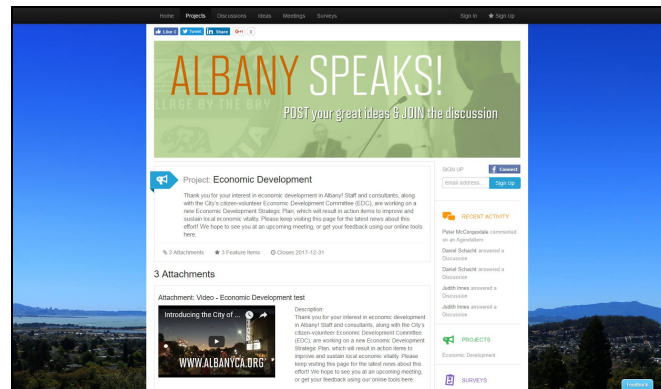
Home Projects Discussions Ideas Meetings Surveys

Sign In ★ Sign Up

Like 0 Tweet in Share G+1 0

ALBANY SPEAKS!

POST your great ideas & JOIN the discussion

LLEGE BY THE BAY

Project: Economic Development

Thank you for your interest in economic development in Albany! Staff and consultants, along with the City's citizen-volunteer Economic Development Committee (EDC), are working on a new Economic Development Strategic Plan, which will result in action items to improve and sustain local economic vitality. Please keep visiting this page for the latest news about this effort! We hope to see you at an upcoming meeting, or get your feedback using our online tools here.

3 Attachments ★ 3 Feature Items Closes 2017-12-31

3 Attachments

Attachment: Video - Economic Development test

Introducing the City of ...

WWW.ALBANYCA.ORG

Description:
Thank you for your interest in economic development in Albany! Staff and consultants, along with the City's citizen-volunteer Economic Development Committee (EDC), are working on a new Economic Development Strategic Plan, which will result in action items to improve and sustain local economic vitality. Please keep visiting this page for the latest news about this effort! We hope to see you at an upcoming meeting, or get your feedback using our online tools here.

SIGN UP

f Connect

email address... Sign Up

RECENT ACTIVITY

Peter McConnell commented on an Agendaltem

Daniel Schacht answered a Discussion

Daniel Schacht answered a Discussion

Judith Innes answered a Discussion

Judith Innes answered a Discussion

PROJECTS

Economic Development

SURVEYS

Feedback